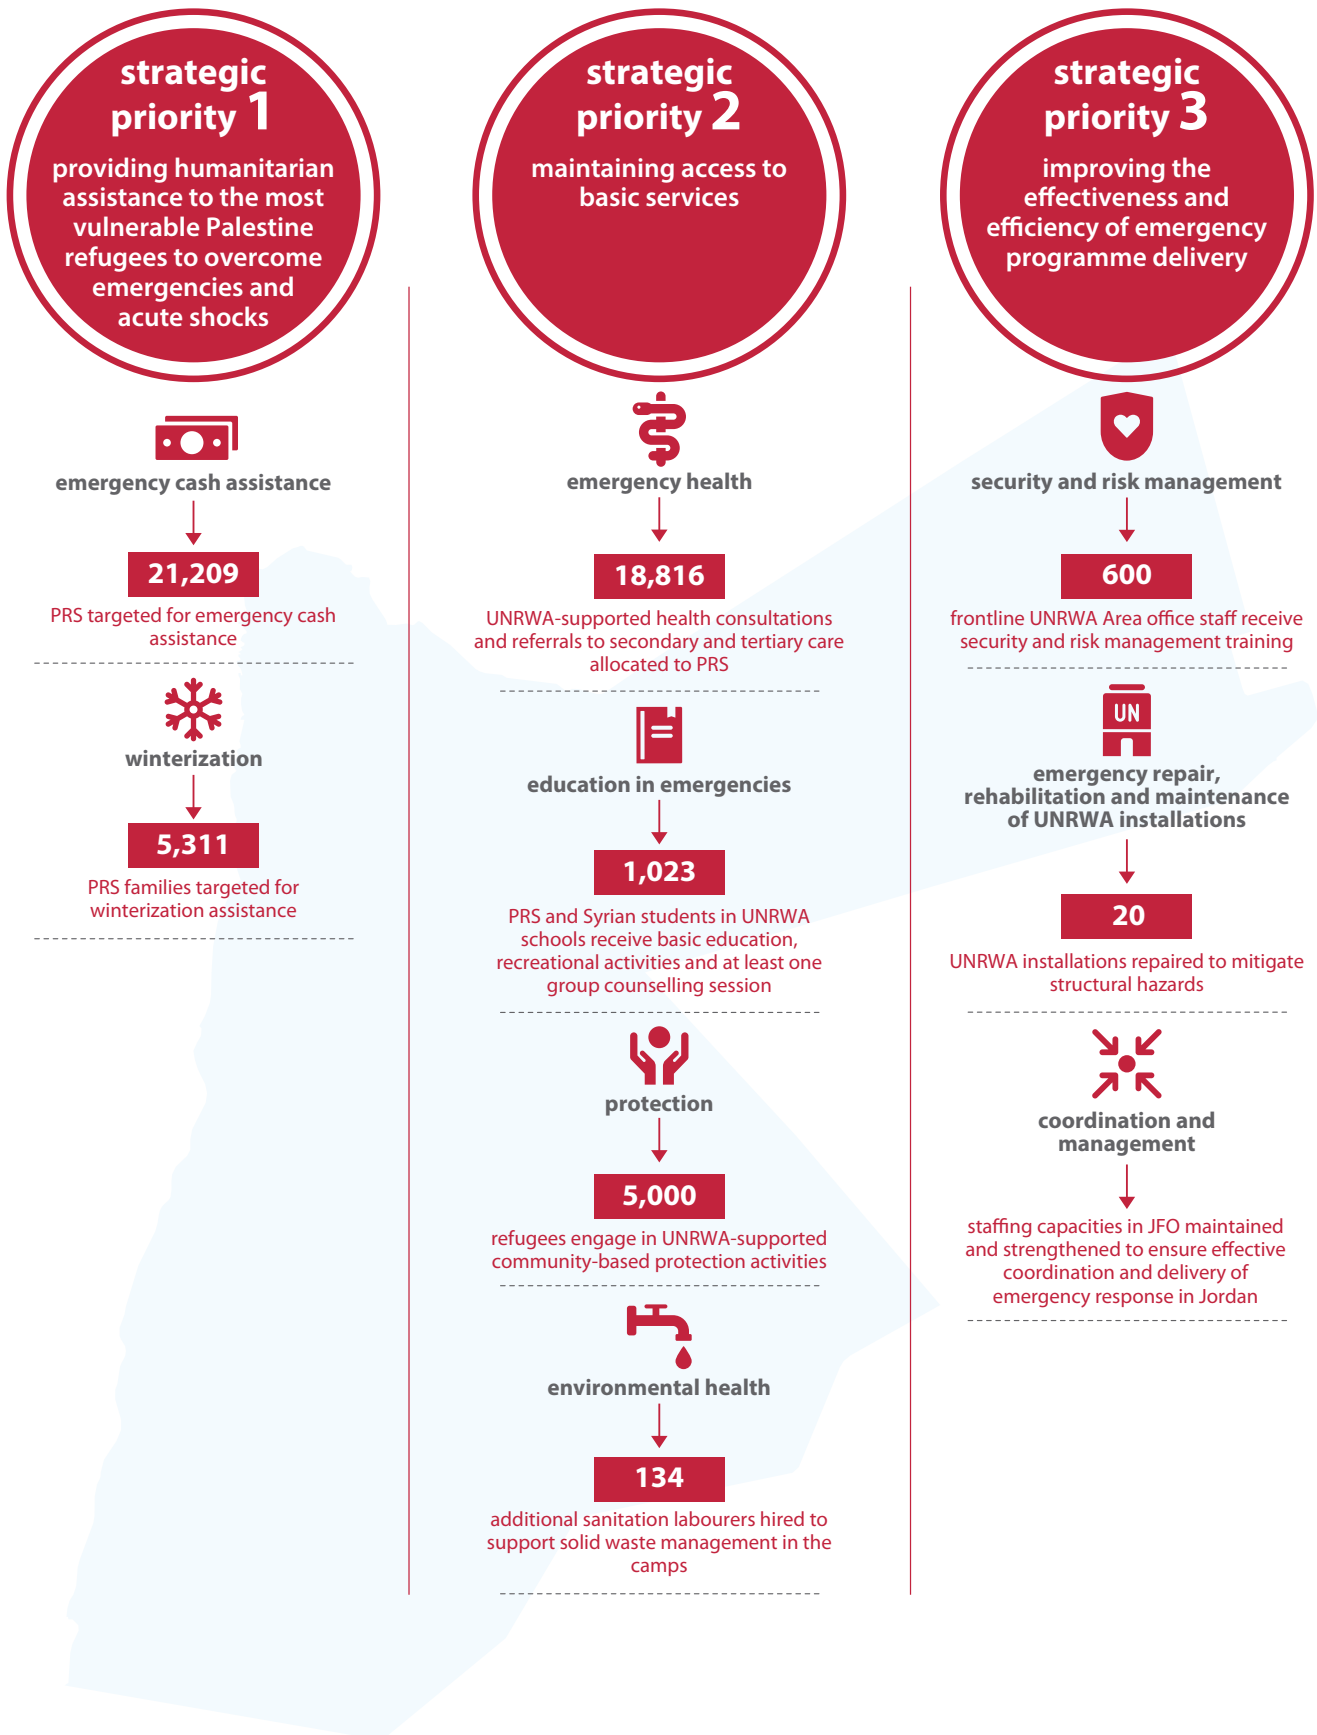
strategic priority 1

providing humanitarian assistance to the most vulnerable Palestine refugees to overcome emergencies and acute shocks

emergency cash assistance

21,209

PRS targeted for emergency cash assistance

winterization

5,311

PRS families targeted for winterization assistance

strategic priority 2

maintaining access to basic services

emergency health

18,816

UNRWA-supported health consultations and referrals to secondary and tertiary care allocated to PRS

education in emergencies

1,023

PRS and Syrian students in UNRWA schools receive basic education, recreational activities and at least one group counselling session

protection

5,000

refugees engage in UNRWA-supported community-based protection activities

environmental health

134

additional sanitation labourers hired to support solid waste management in the camps

strategic priority 3

improving the effectiveness and efficiency of emergency programme delivery

security and risk management

600

frontline UNRWA Area office staff receive security and risk management training

UN

emergency repair, rehabilitation and maintenance of UNRWA installations

20

UNRWA installations repaired to mitigate structural hazards

coordination and management

staffing capacities in JFO maintained and strengthened to ensure effective coordination and delivery of emergency response in Jordan